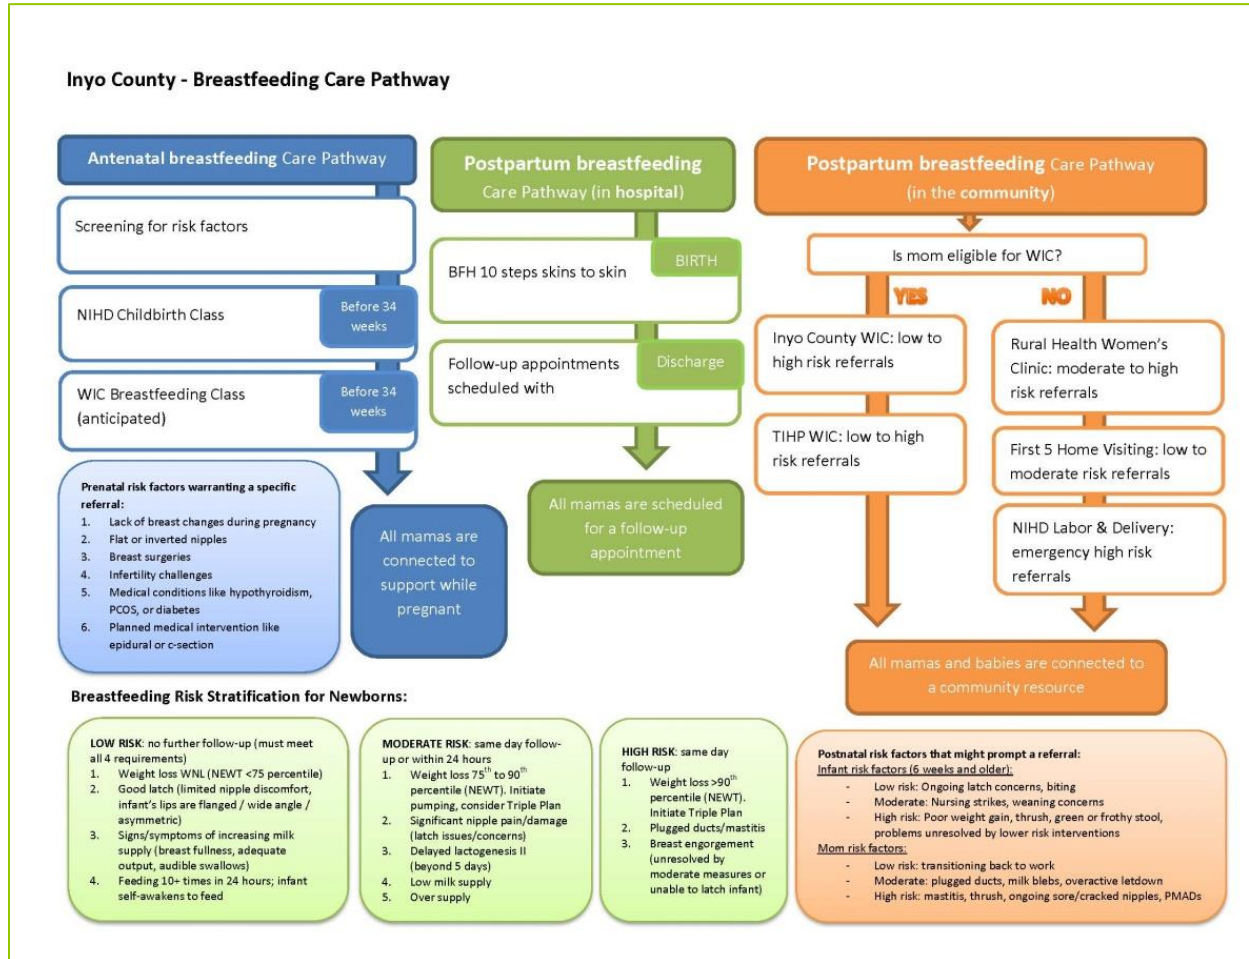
Inyo County - Breastfeeding Care Pathway

Antenatal breastfeeding Care Pathway

Screening for risk factors

NIHD Childbirth Class

Before 34 weeks

WIC Breastfeeding Class (anticipated)

Before 34 weeks

Prenatal risk factors warranting a specific referral:
1. Lack of breast changes during pregnancy
2. Flat or inverted nipples
3. Breast surgeries
4. Infertility challenges
5. Medical conditions like hypothyroidism, PCOS, or diabetes
6. Planned medical intervention like epidural or c-section

All mamas are connected to support while pregnant

Postpartum breastfeeding Care Pathway (in hospital)

BFH 10 steps skins to skin

BIRTH

Follow-up appointments scheduled with

Discharge

All mamas are scheduled for a follow-up appointment

Postpartum breastfeeding Care Pathway (in the community)

Is mom eligible for WIC?

YES

NO

Inyo County WIC: low to high risk referrals

TIHP WIC: low to high risk referrals

Rural Health Women's Clinic: moderate to high risk referrals

First 5 Home Visiting: low to moderate risk referrals

NIHD Labor & Delivery: emergency high risk referrals

All mamas and babies are connected to a community resource

Breastfeeding Risk Stratification for Newborns:

LOW RISK: no further follow-up (must meet all 4 requirements)
1. Weight loss WNL (NEWT <75 percentile)
2. Good latch (limited nipple discomfort, infant's lips are flanged / wide angle / asymmetric)
3. Signs/symptoms of increasing milk supply (breast fullness, adequate output, audible swallows)
4. Feeding 10+ times in 24 hours; infant self-awakens to feed

MODERATE RISK: same day follow-up or within 24 hours
1. Weight loss $75^{th}$ to $90^{th}$ percentile (NEWT). Initiate pumping, consider Triple Plan
2. Significant nipple pain/damage (latch issues/concerns)
3. Delayed lactogenesis II (beyond 5 days)
4. Low milk supply
5. Over supply

HIGH RISK: same day follow-up
1. Weight loss $>90^{th}$ percentile (NEWT). Initiate Triple Plan
2. Plugged ducts/mastitis
3. Breast engorgement (unresolved by moderate measures or unable to latch infant)

Postnatal risk factors that might prompt a referral:
Infant risk factors (6 weeks and older):
- Low risk: Ongoing latch concerns, biting
- Moderate: Nursing strikes, weaning concerns
- High risk: Poor weight gain, thrush, green or frothy stool, problems unresolved by lower risk interventions
Mom risk factors:
- Low risk: transitioning back to work
- Moderate: plugged ducts, milk blebs, overactive letdown
- High risk: mastitis, thrush, ongoing sore/cracked nipples, PMADs